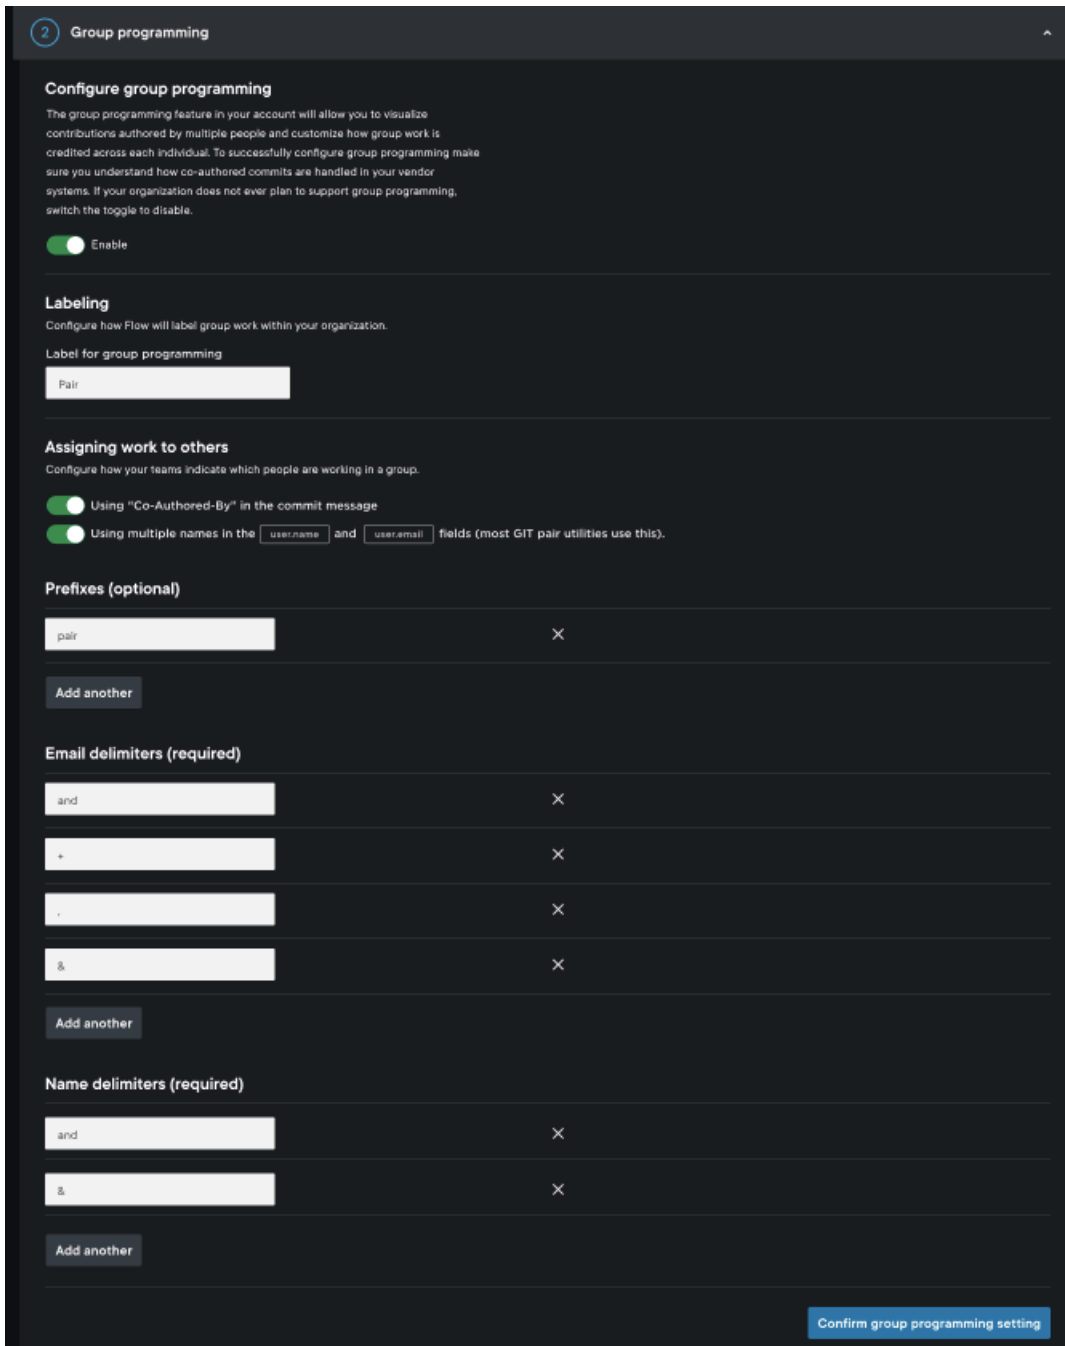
2 Group programming

Configure group programming

The group programming feature in your account will allow you to visualize contributions authored by multiple people and customize how group work is credited across each individual. To successfully configure group programming make sure you understand how co-authored commits are handled in your vendor systems. If your organization does not ever plan to support group programming, switch the toggle to disable.

Enable

Labeling

Configure how Flow will label group work within your organization.

Label for group programming

Pair

Assigning work to others

Configure how your teams indicate which people are working in a group.

Using "Co-Authored-By" in the commit message

Using multiple names in the user.name and user.email fields (most GIT pair utilities use this).

Prefixes (optional)

pair

×

Add another

Email delimiters (required)

and

×

+

×

,

×

&

×

Add another

Name delimiters (required)

and

×

&

×

Add another

Confirm group programming setting